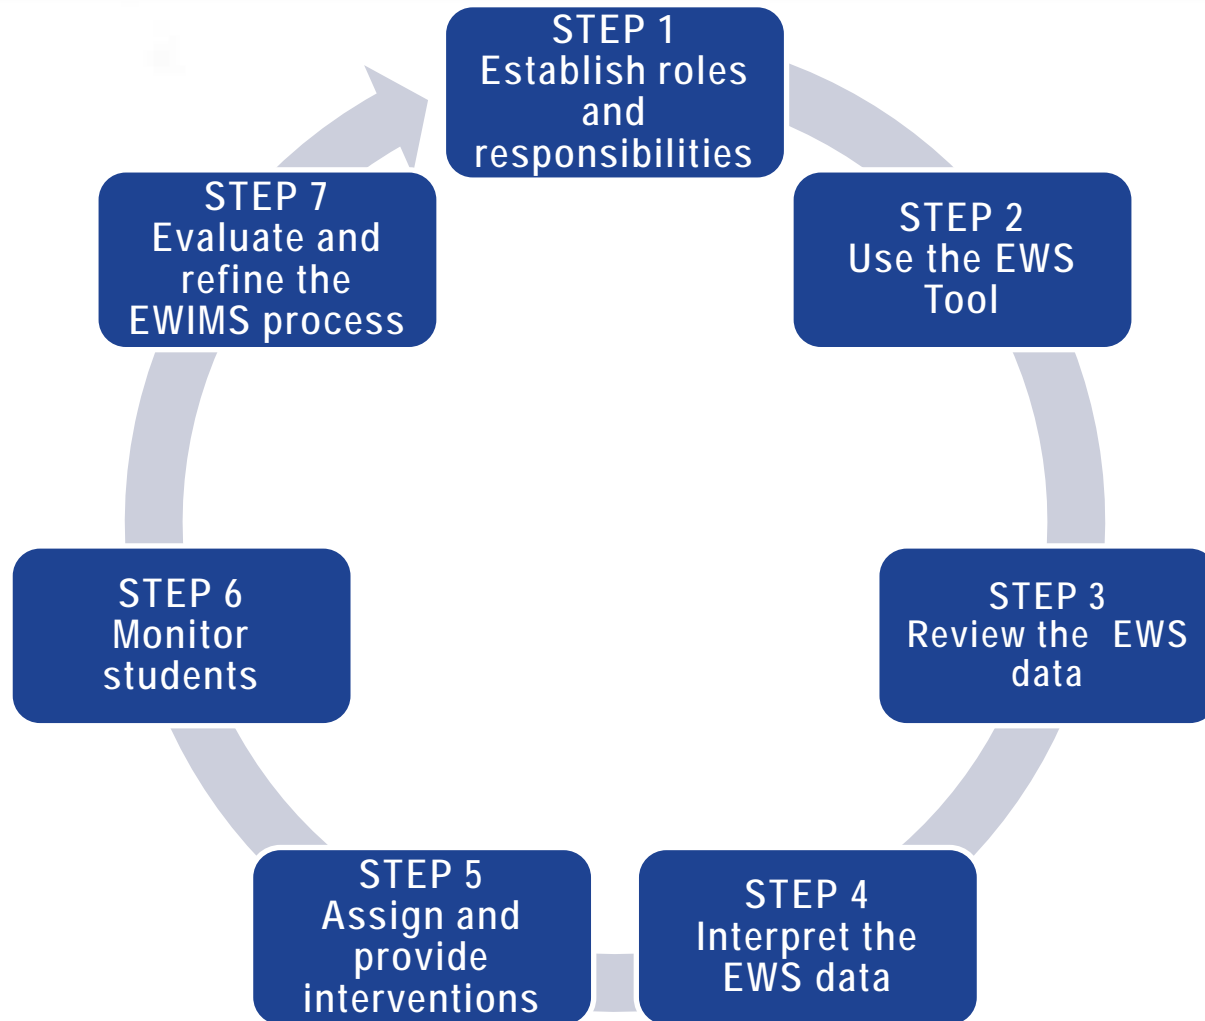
STEP 1
Establish roles and responsibilities

STEP 2
Use the EWS Tool

STEP 3
Review the EWS data

STEP 4
Interpret the EWS data

STEP 5
Assign and provide interventions

STEP 6
Monitor students

STEP 7
Evaluate and refine the EWIMS process